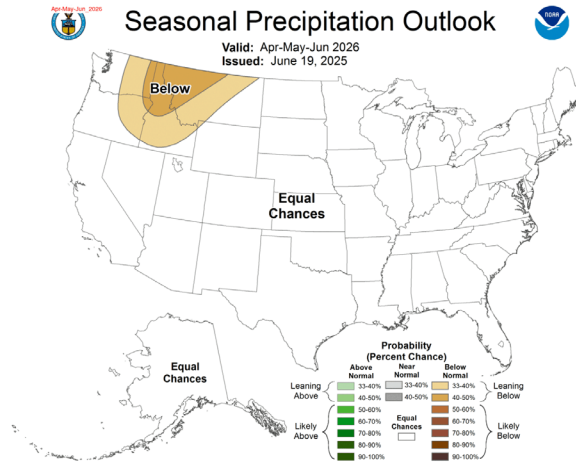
Apr-May-Jun_2026

Seasonal Precipitation Outlook

Valid: Apr-May-Jun 2026
Issued: June 19, 2025

NOAA

Below

Equal Chances

Equal Chances

Probability (Percent Chance)

| | Above Normal | Near Normal | Below Normal | |
|---|---|---|---|---|
| Leaning Above | 33-40% | 33-40% | 33-40% | Leaning Below |
| | 40-50% | 40-50% | 40-50% | |
| Likely Above | 50-60% | Equal Chances | 50-60% | Likely Below |
| | 60-70% | | 60-70% | |
| | 70-80% | | 70-80% | |
| | 80-90% | | 80-90% | |
| | 90-100% | | 90-100% | |